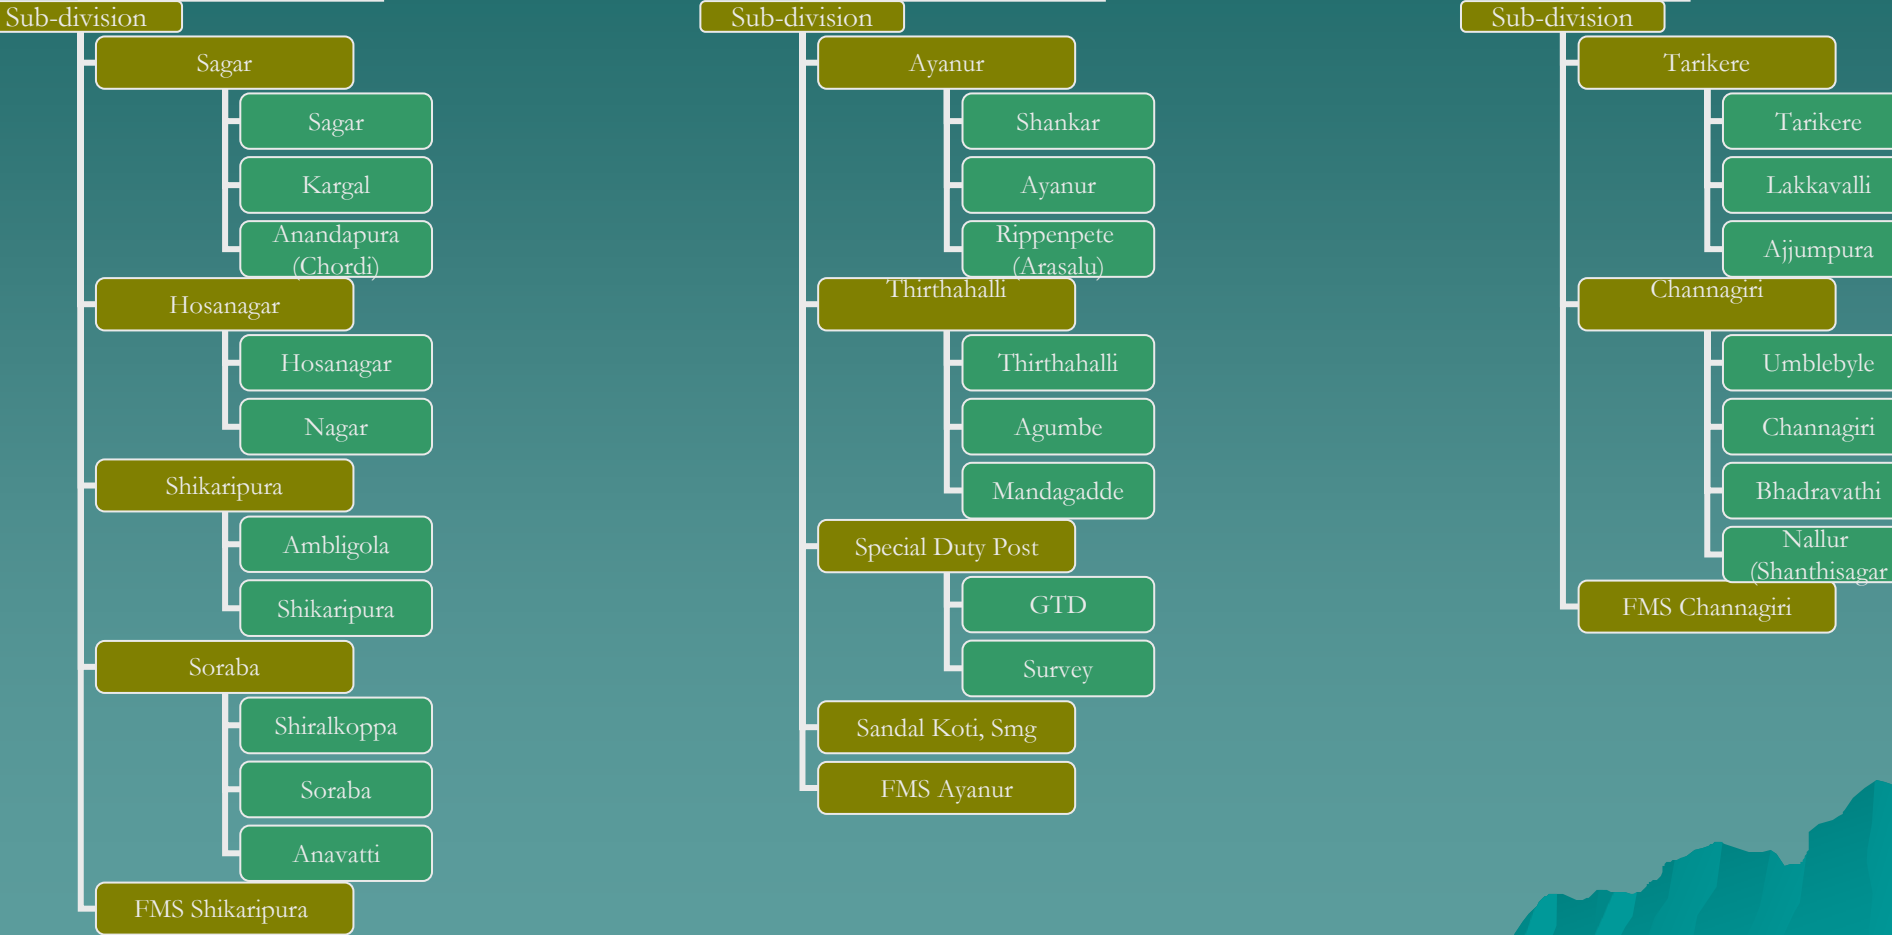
Sub-division

Sagar

Sagar

Kargal

Anandapura (Chordi)

Hosanagar

Hosanagar

Nagar

Shikaripura

Ambligola

Shikaripura

Soraba

Shiralkoppa

Soraba

Anavatti

FMS Shikaripura

Sub-division

Ayanur

Shankar

Ayanur

Rippenpete (Arasalu)

Thirthahalli

Thirthahalli

Agumbe

Mandagadde

Special Duty Post

GTD

Survey

Sandal Koti, Smg

FMS Ayanur

Sub-division

Tarikere

Tarikere

Lakkavalli

Ajjumpura

Channagiri

Umblebyle

Channagiri

Bhadravathi

Nallur (Shanthisagar

FMS Channagiri